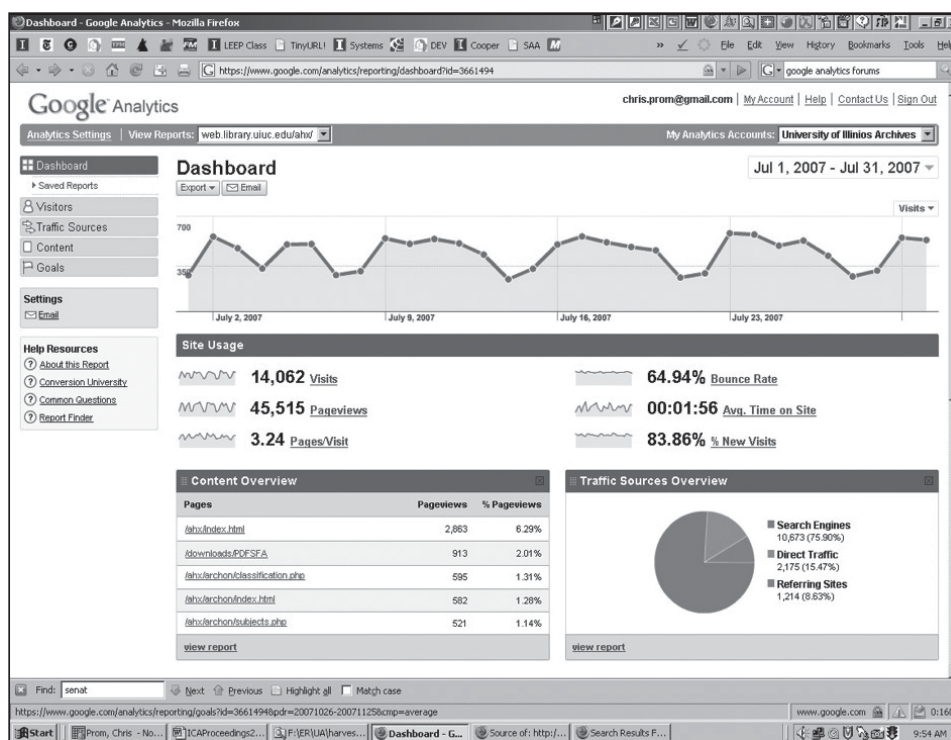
Dashboard - Google Analytics - Mozilla Firefox

LEEP Class | TinyURL! | Systems | DEV | Cooper | SAA

File Edit View History Bookmarks Tools Help

https://www.google.com/analytics/reporting/dashboard?id=3661494

google analytics forums

Google Analytics

chris.prom@gmail.com | My Account | Help | Contact Us | Sign Out

Analytics Settings | View Reports: web.library.uiuc.edu/ahx/

My Analytics Accounts: University of Illinois Archives

Dashboard
Saved Reports
Visitors
Traffic Sources
Content
Goals

Settings
Email

Help Resources
About this Report
Conversion University
Common Questions
Report Finder

Dashboard
Export | Email

Jul 1, 2007 - Jul 31, 2007

Visits

700
350

July 2, 2007 | July 9, 2007 | July 16, 2007 | July 23, 2007

Site Usage

14,062 Visits
45,515 Pageviews
3.24 Pages/Visit
64.94% Bounce Rate
00:01:56 Avg. Time on Site
83.86% % New Visits

Content Overview

| Pages | Pageviews | % Pageviews |
|---|---|---|
| /ahx/index.html | 2,863 | 6.29% |
| /downloads/PDFSFA | 913 | 2.01% |
| /ahx/archon/classification.php | 595 | 1.31% |
| /ahx/archon/index.html | 582 | 1.28% |
| /ahx/archon/subjects.php | 521 | 1.14% |

view report

Traffic Sources Overview

Search Engines
10,673 (75.90%)
Direct Traffic
2,175 (15.47%)
Referring Sites
1,214 (8.63%)

view report

Find: senat | Next | Previous | Highlight all | Match case

https://www.google.com/analytics/reporting/goals?id=3661494&pdr=20071026-20071125&cmp=average

www.google.com | 0:16

Start | Prom, Chris - No... | ICAProceedings2... | F:\ER\UA\harves... | Dashboard - G... | Source of: http:/... | Search Results F... | 9:54 AM